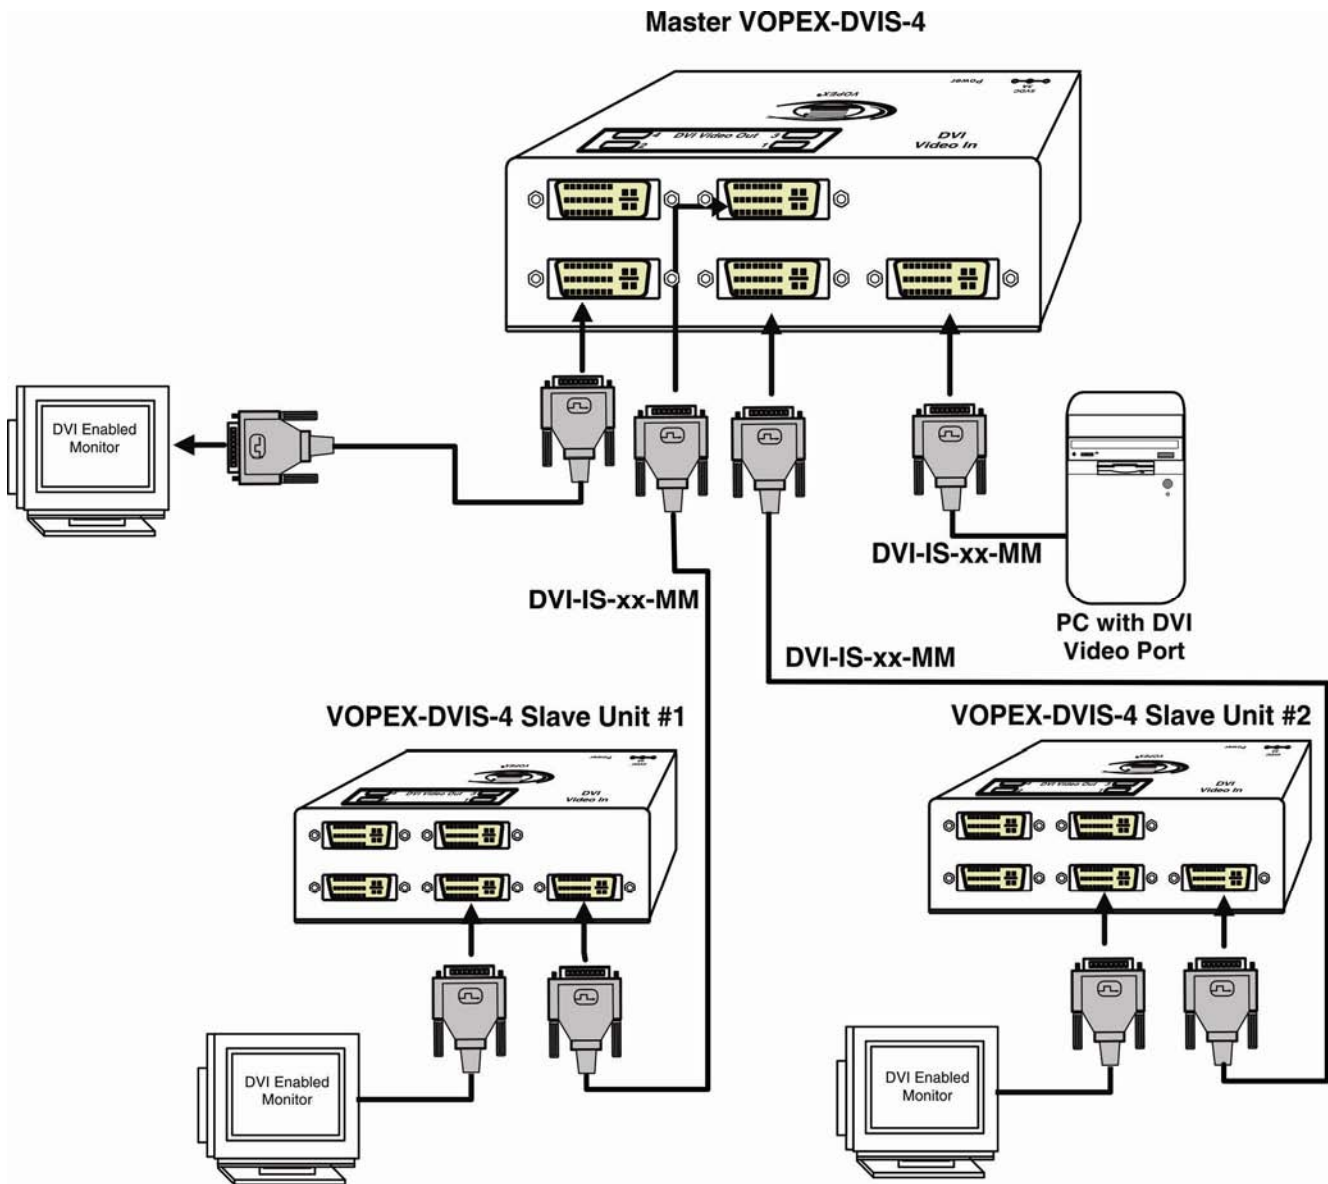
Master VOPEX-DVIS-4

DVI Video Out

4 3

2 1

DVI Video In

Power

5VDC

VOPEX

DVI Enabled Monitor

DVI-IS-xx-MM

DVI-IS-xx-MM

DVI-IS-xx-MM

PC with DVI Video Port

VOPEX-DVIS-4 Slave Unit #1

DVI Video Out

DVI Video In

Power

DVI Enabled Monitor

VOPEX-DVIS-4 Slave Unit #2

DVI Video Out

DVI Video In

Power

DVI Enabled Monitor